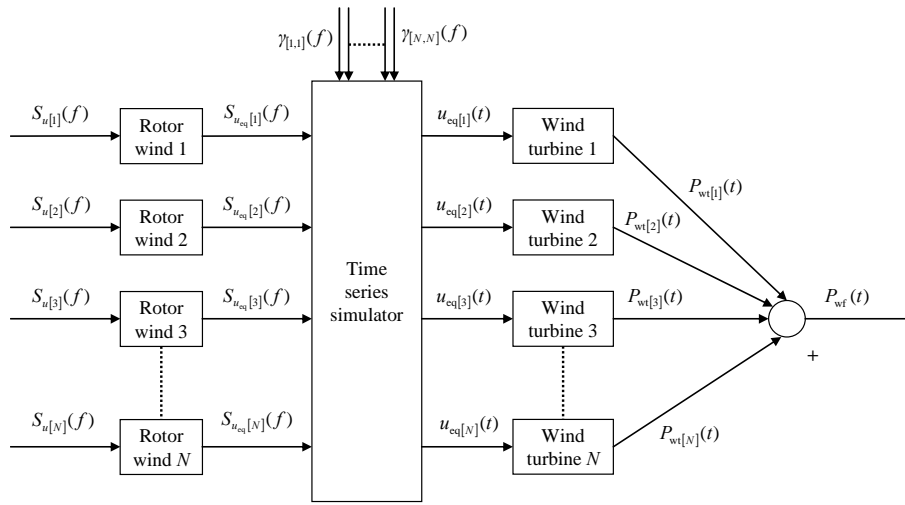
$\gamma_{[1,1]}(f)$

$\gamma_{[N,N]}(f)$

$S_{u[1]}(f)$

Rotor wind 1

$S_{u_{eq}[1]}(f)$

$S_{u[2]}(f)$

Rotor wind 2

$S_{u_{eq}[2]}(f)$

$S_{u[3]}(f)$

Rotor wind 3

$S_{u_{eq}[3]}(f)$

$S_{u[N]}(f)$

Rotor wind $N$

$S_{u_{eq}[N]}(f)$

Time series simulator

$u_{eq[1]}(t)$

Wind turbine 1

$u_{eq[2]}(t)$

Wind turbine 2

$u_{eq[3]}(t)$

Wind turbine 3

$u_{eq[N]}(t)$

Wind turbine $N$

$P_{wt[1]}(t)$

$P_{wt[2]}(t)$

$P_{wt[3]}(t)$

$P_{wt[N]}(t)$

$P_{wf}(t)$

+